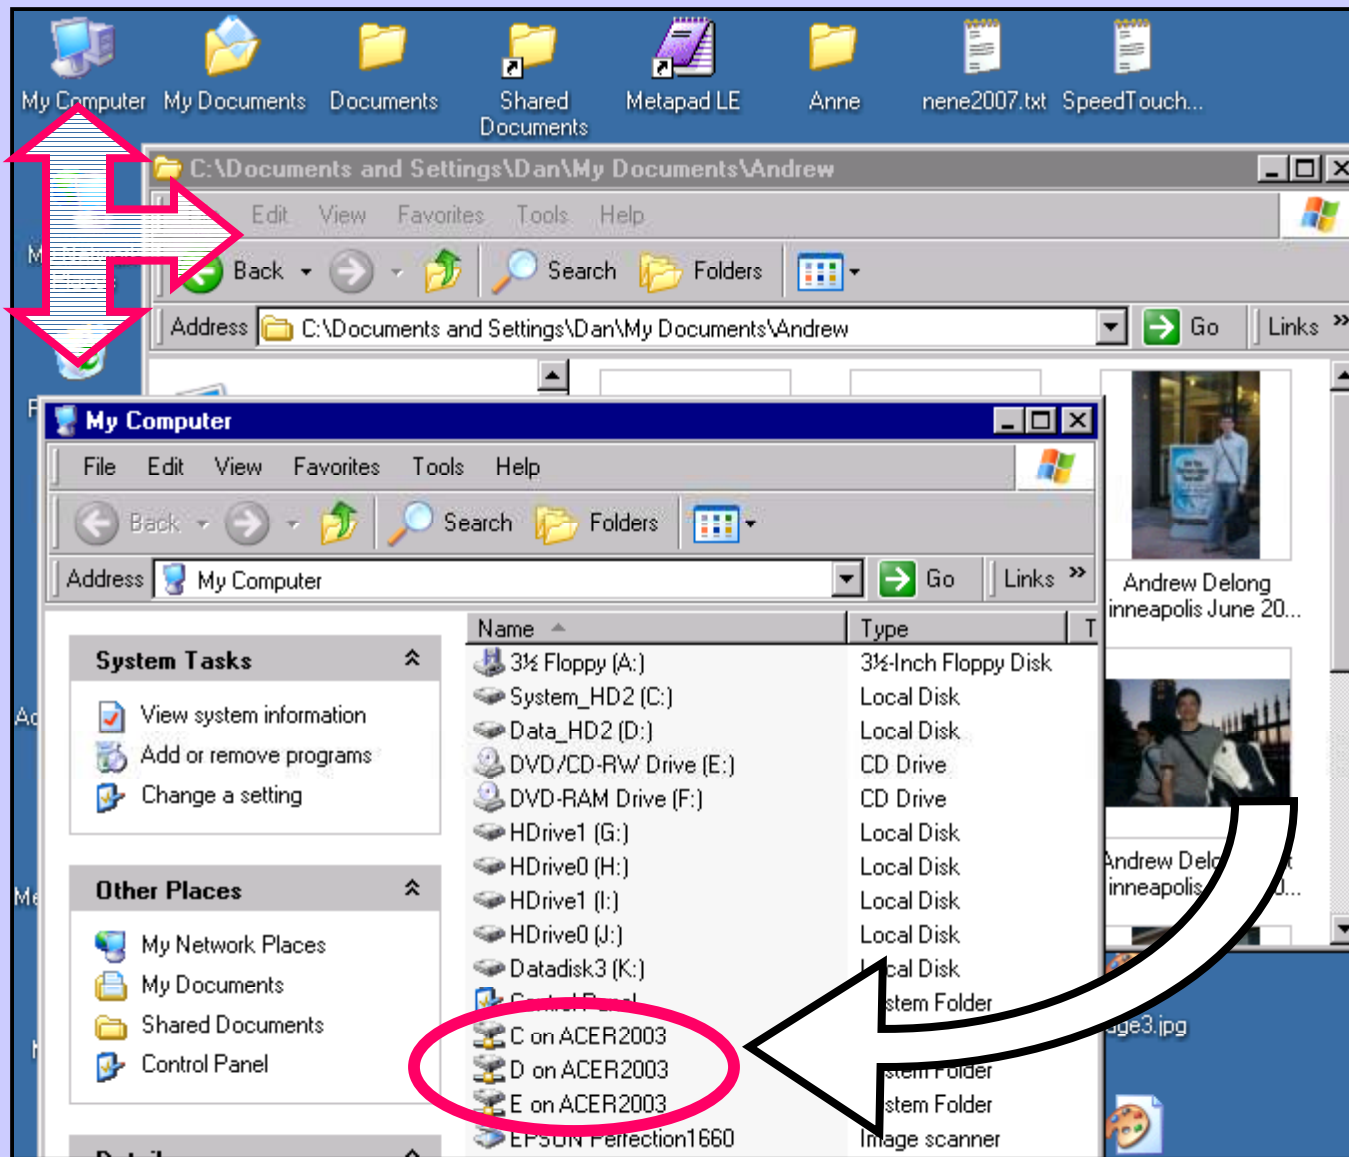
My Computer My Documents Documents Shared Documents Metapad LE Anne nene2007.txt SpeedTouch...

C:\Documents and Settings\Dan\My Documents\Andrew

Edit View Favorites Tools Help

Back Search Folders

Address C:\Documents and Settings\Dan\My Documents\Andrew Go Links »

Andrew Delong
inneapolis June 20...

Andrew Del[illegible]
inneapolis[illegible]

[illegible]ge3.jpg

My Computer

File Edit View Favorites Tools Help

Back Search Folders

Address My Computer Go Links »

System Tasks

View system information
Add or remove programs
Change a setting

Other Places

My Network Places
My Documents
Shared Documents
Control Panel

| Name | Type |
|---|---|
| 3½ Floppy (A:) | 3½-Inch Floppy Disk |
| System_HD2 (C:) | Local Disk |
| Data_HD2 (D:) | Local Disk |
| DVD/CD-RW Drive (E:) | CD Drive |
| DVD-RAM Drive (F:) | CD Drive |
| HDrive1 (G:) | Local Disk |
| HDrive0 (H:) | Local Disk |
| HDrive1 (I:) | Local Disk |
| HDrive0 (J:) | Local Disk |
| Datadisk3 (K:) | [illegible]cal Disk |
| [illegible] | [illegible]stem Folder |
| C on ACER2003 | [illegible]stem Folder |
| D on ACER2003 | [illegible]stem Folder |
| E on ACER2003 | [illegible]stem Folder |
| EPSON Perfection1660 | Image scanner |